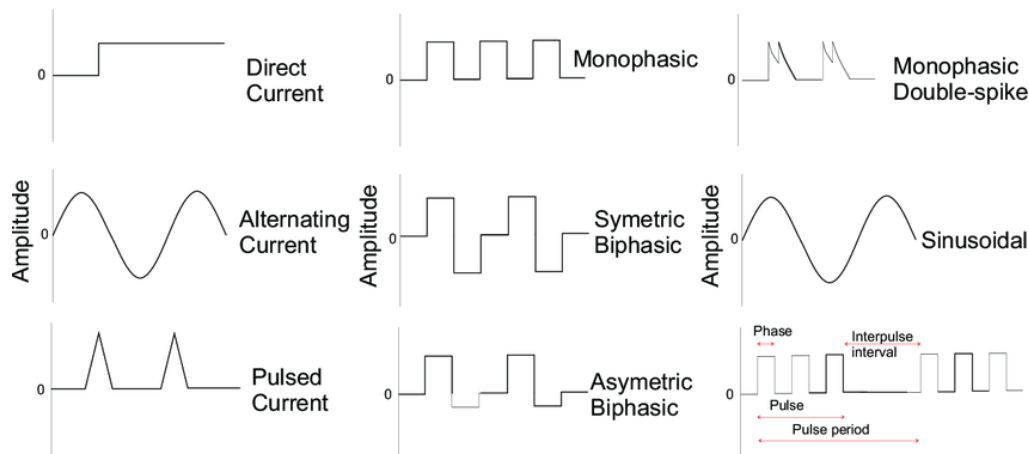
0 Direct Current

0 Monophasic

0 Monophasic Double-spike

Amplitude 0 Alternating Current

Amplitude 0 Symetric Biphasic

Amplitude 0 Sinusoidal

0 Pulsed Current

0 Asymetric Biphasic

Phase

Interpulse interval

0

Pulse

Pulse period